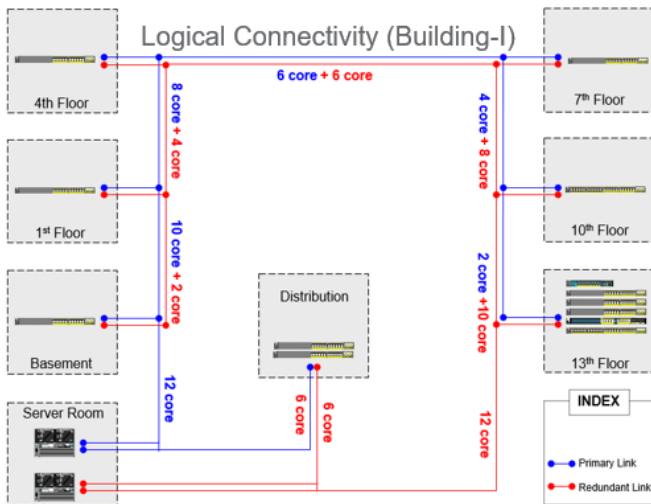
Logical Connectivity (Building-I)

4th Floor

7th Floor

6 core + 6 core

8 core + 4 core

4 core + 8 core

1st Floor

10th Floor

10 core + 2 core

2 core +10 core

Basement

Distribution

13th Floor

12 core

6 core

6 core

12 core

Server Room

INDEX

Primary Link

Redundant Link